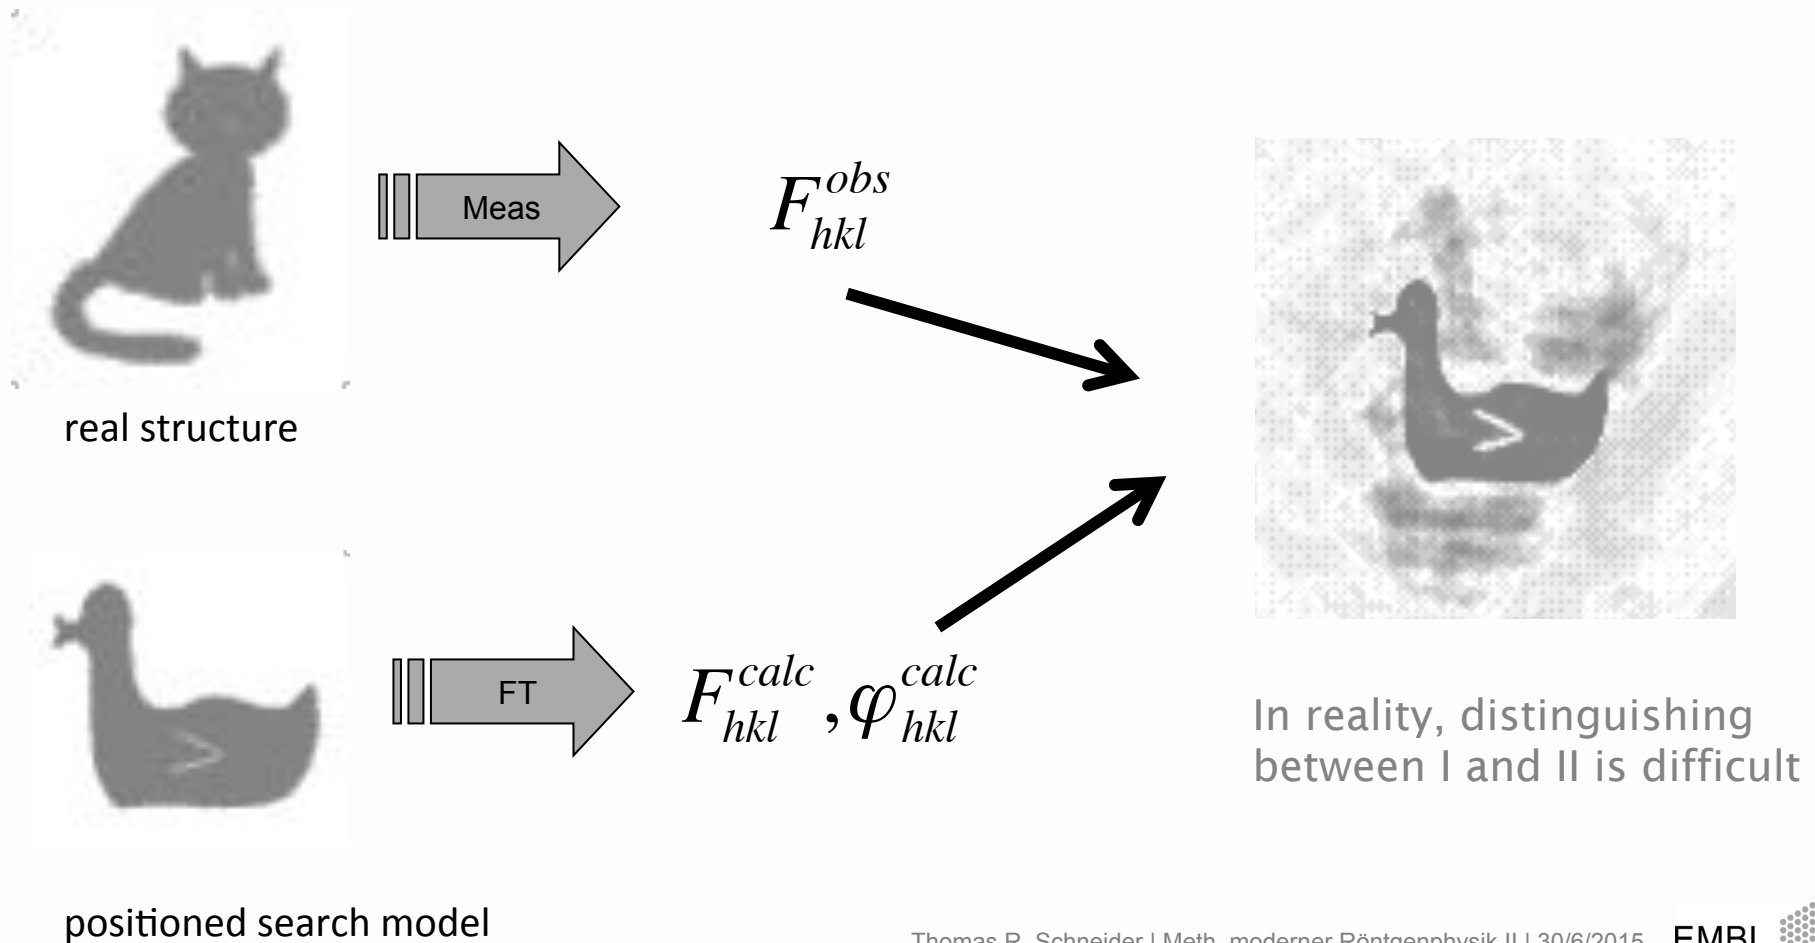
Meas

$F_{hkl}^{obs}$

real structure

FT

$F_{hkl}^{calc}, \varphi_{hkl}^{calc}$

In reality, distinguishing between I and II is difficult

positioned search model

Thomas R. Schneider | Meth. moderner Röntgenphysik II | 30/6/2015 EMBL